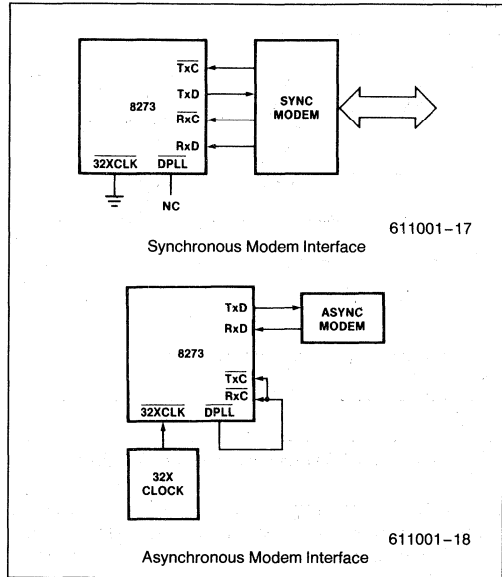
$\overline{TxC}$
TxD
8273
$\overline{RxC}$
RxD
$\overline{32XCLK}$ $\overline{DPLL}$
NC
SYNC MODEM

611001–17
Synchronous Modem Interface

TxD
RxD
8273
$\overline{TxC}$
$\overline{RxC}$
$\overline{32XCLK}$ $\overline{DPLL}$
ASYNC MODEM
32X CLOCK

611001–18
Asynchronous Modem Interface